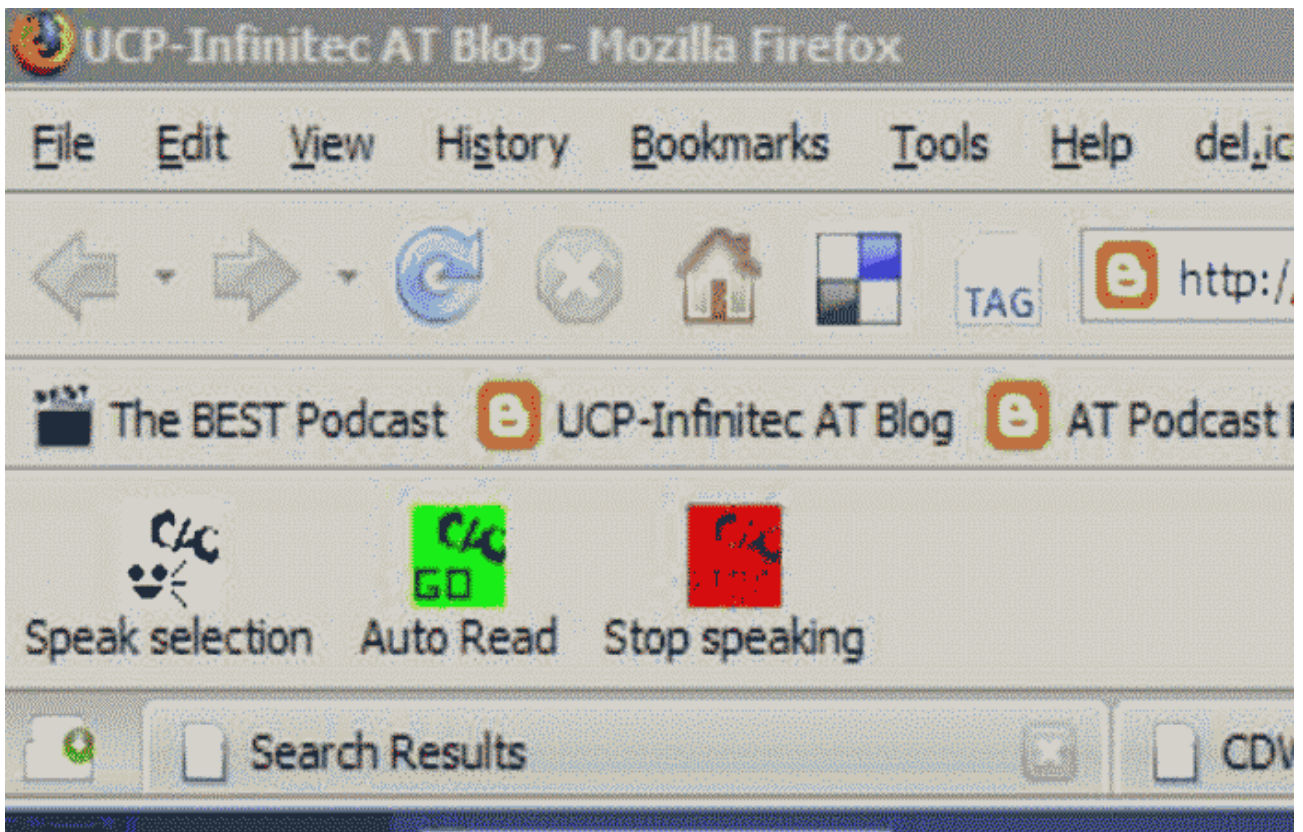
UCP-Infinitec AT Blog - Mozilla Firefox

File Edit View History Bookmarks Tools Help del.ic

TAG http:/

BEST The BEST Podcast UCP-Infinitec AT Blog AT Podcast

C/C Speak selection
C/C GO Auto Read
C/C Stop speaking

Search Results CDW